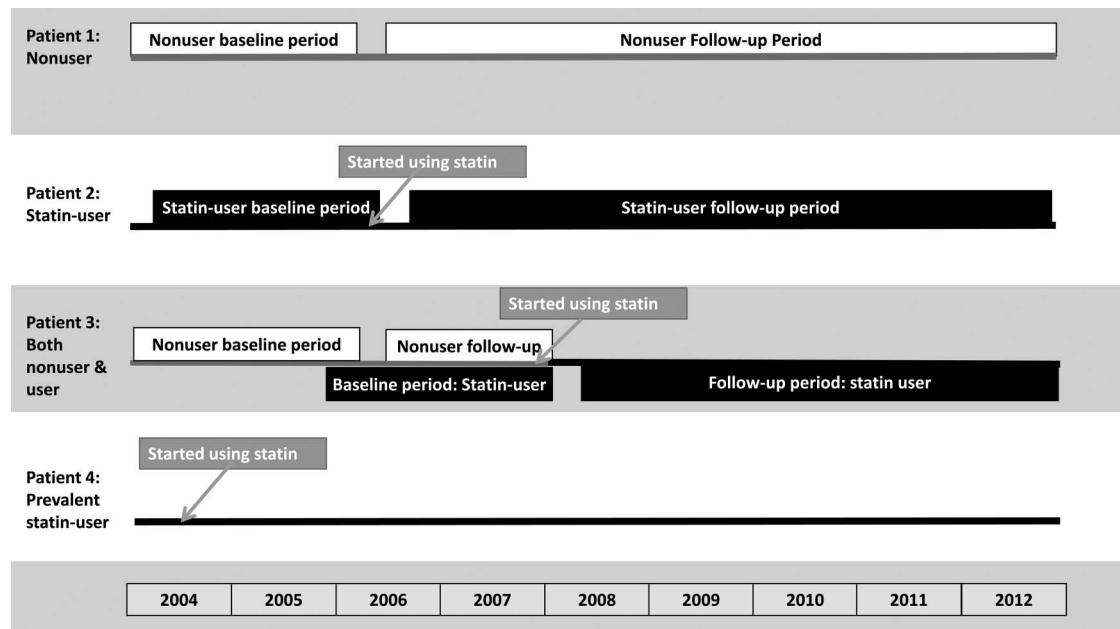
Patient 1: Nonuser

Nonuser baseline period

Nonuser Follow-up Period

Started using statin

Patient 2: Statin-user

Statin-user baseline period

Statin-user follow-up period

Started using statin

Patient 3: Both nonuser & user

Nonuser baseline period

Nonuser follow-up

Baseline period: Statin-user

Follow-up period: statin user

Started using statin

Patient 4: Prevalent statin-user

| 2004 | 2005 | 2006 | 2007 | 2008 | 2009 | 2010 | 2011 | 2012 |
|---|---|---|---|---|---|---|---|---|